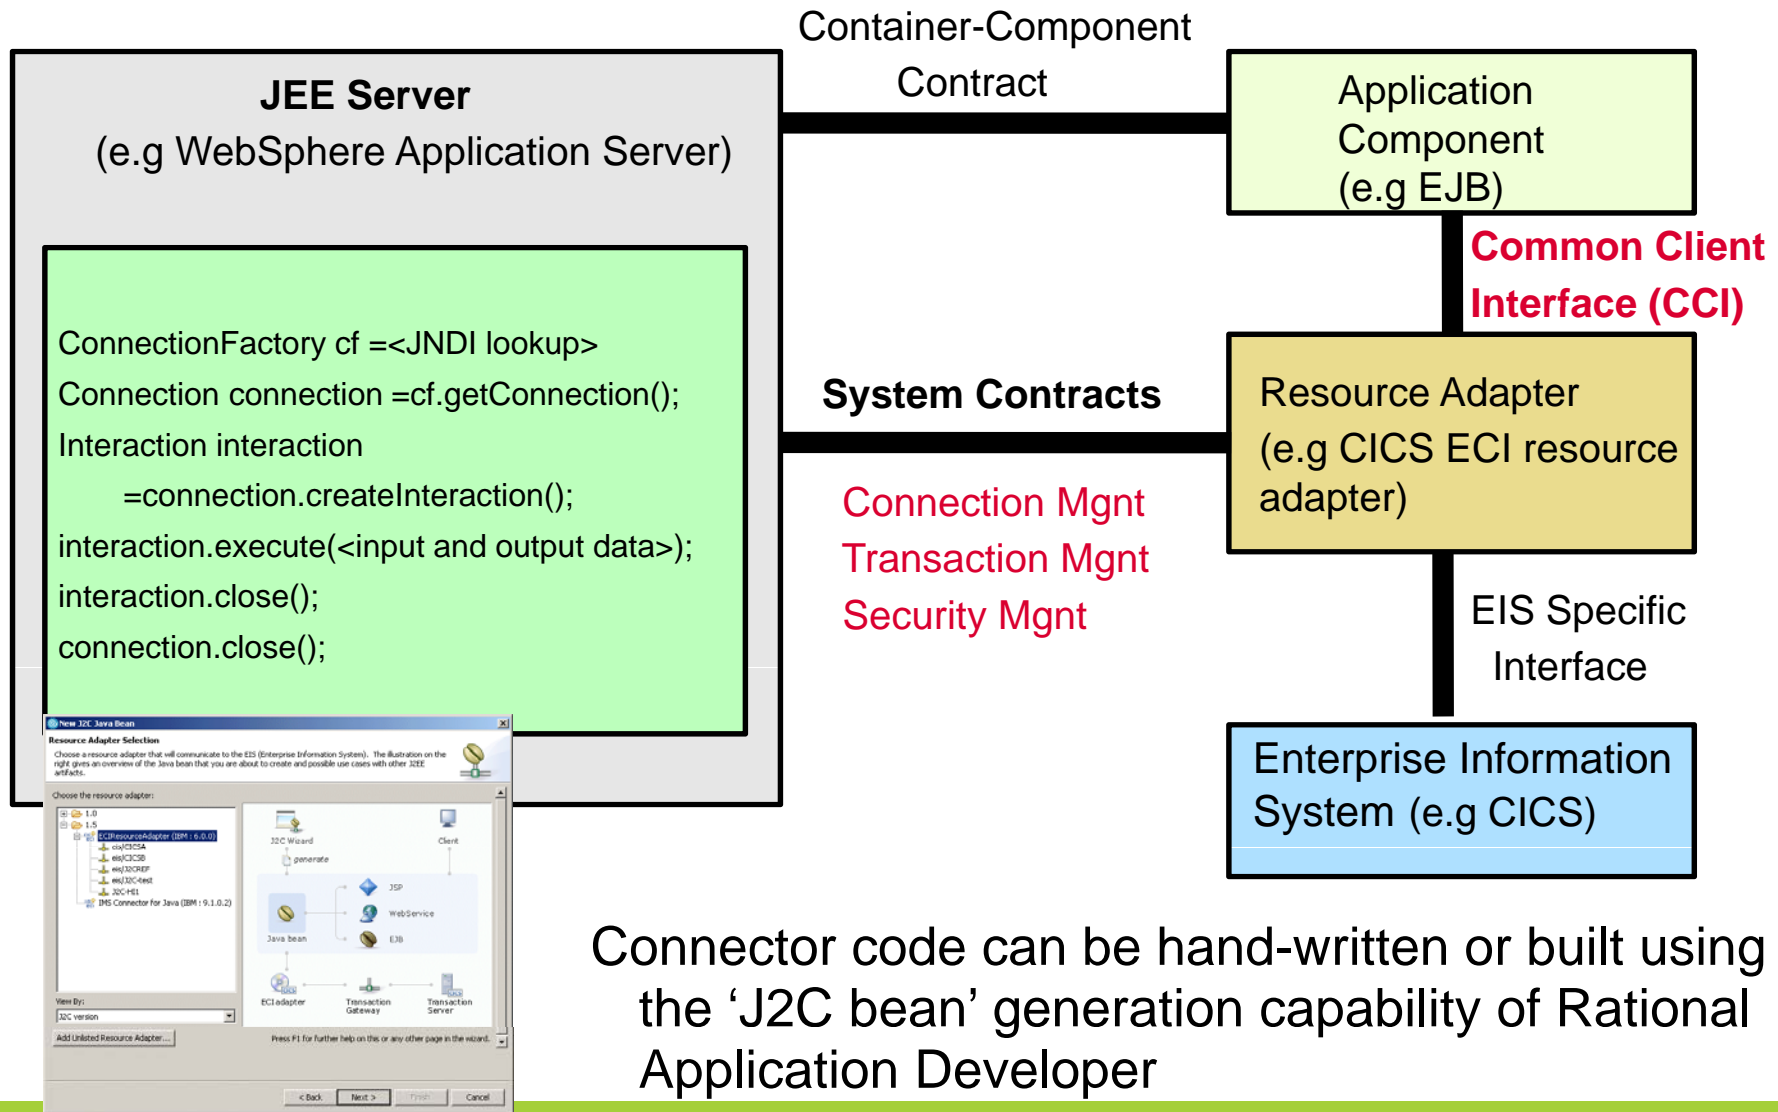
JEE Server
(e.g WebSphere Application Server)

ConnectionFactory cf =<JNDI lookup>
Connection connection =cf.getConnection();
Interaction interaction
=connection.createInteraction();
interaction.execute(<input and output data>);
interaction.close();
connection.close();

Container-Component Contract

Application Component (e.g EJB)

Common Client Interface (CCI)

System Contracts

Resource Adapter (e.g CICS ECI resource adapter)

Connection Mgnt
Transaction Mgnt
Security Mgnt

EIS Specific Interface

Enterprise Information System (e.g CICS)

New J2C Java Bean
Resource Adapter Selection
Choose a resource adapter that will communicate to the EIS (Enterprise Information System). The illustration on the right gives an overview of the Java bean that you are about to create and possible use cases with other J2EE artifacts.
Choose the resource adapter:
1.0
1.5
ECIResourceAdapter (IBM : 6.0.0)
cics/CICSA
eis/CICSB
eis/J2CREF
eis/J2C-test
J2C-H01
IMS Connector for Java (IBM : 9.1.0.2)
J2C Wizard
generate
Client
JSP
WebService
EJB
Java bean
ECI adapter
Transaction Gateway
Transaction Server
View By:
J2C version
Add Unlisted Resource Adapter...
Press F1 for further help on this or any other page in the wizard.
< Back
Next >
Finish
Cancel

Connector code can be hand-written or built using the ‘J2C bean’ generation capability of Rational Application Developer